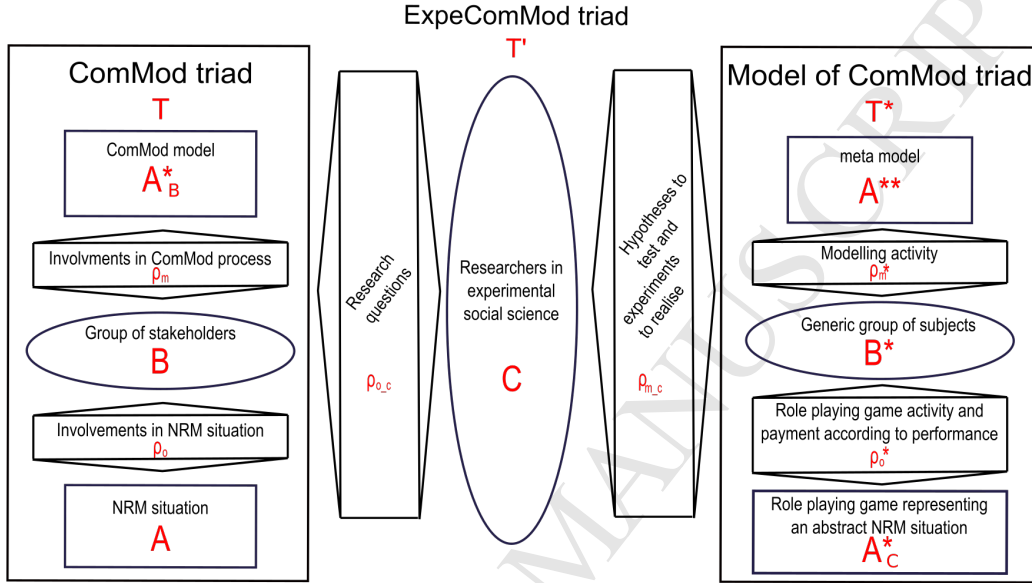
ExpeComMod triad

T'

ComMod triad

T

ComMod model

$A^*_B$

Involvments in ComMod process

$\rho_m$

Group of stakeholders

B

Involvements in NRM situation

$\rho_o$

NRM situation

A

Research questions

$\rho_{o\_c}$

Researchers in experimental social science

C

Hypotheses to test and experiments to realise

$\rho_{m\_c}$

Model of ComMod triad

T*

meta model

A**

Modelling activity

$\rho_m^*$

Generic group of subjects

B*

Role playing game activity and payment according to performance

$\rho_o^*$

Role playing game representing an abstract NRM situation

$A^*_C$

MANUSCRIPT